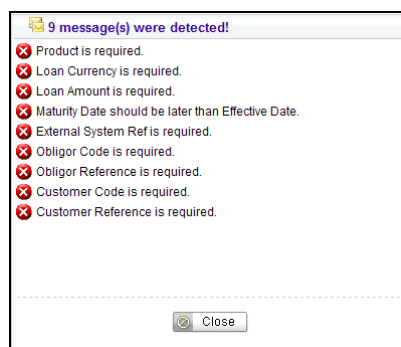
9 message(s) were detected!

Product is required.
Loan Currency is required.
Loan Amount is required.
Maturity Date should be later than Effective Date.
External System Ref is required.
Obligor Code is required.
Obligor Reference is required.
Customer Code is required.
Customer Reference is required.

Close